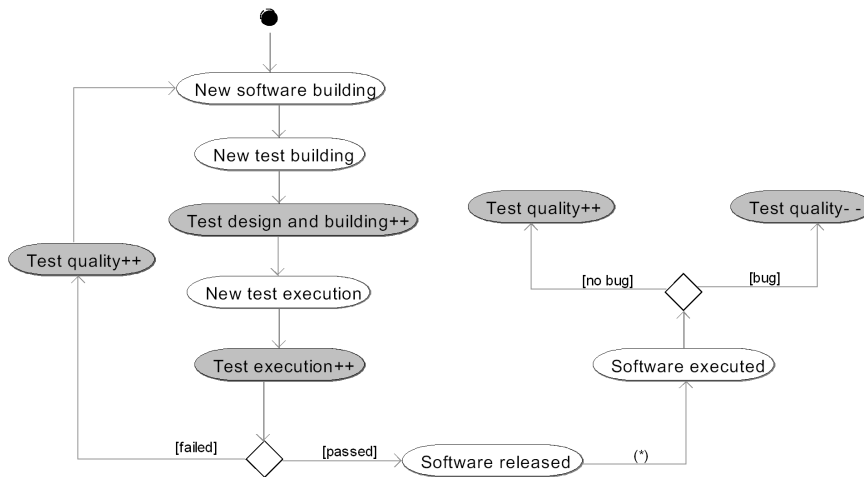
New software building

New test building

Test design and building++

New test execution

Test execution++

Test quality++

[failed]

[passed]

Software released

(*)

Software executed

[no bug]

[bug]

Test quality++

Test quality- -